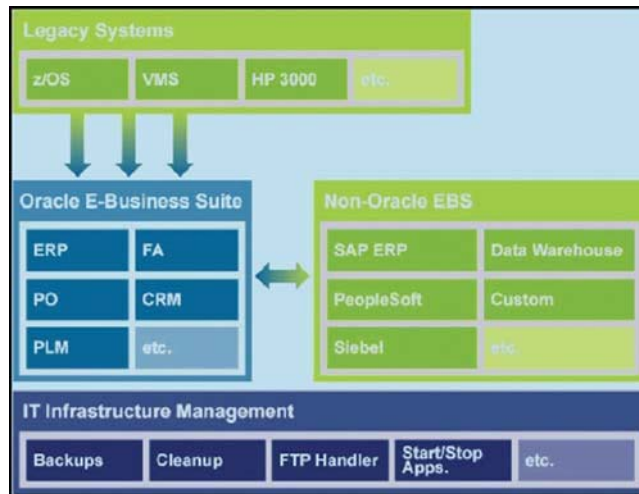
Legacy Systems

z/OS

VMS

HP 3000

etc.

Oracle E-Business Suite

ERP

FA

PO

CRM

PLM

etc.

Non-Oracle EBS

SAP ERP

Data Warehouse

PeopleSoft

Custom

Siebel

etc.

IT Infrastructure Management

Backups

Cleanup

FTP Handler

Start/Stop Apps.

etc.